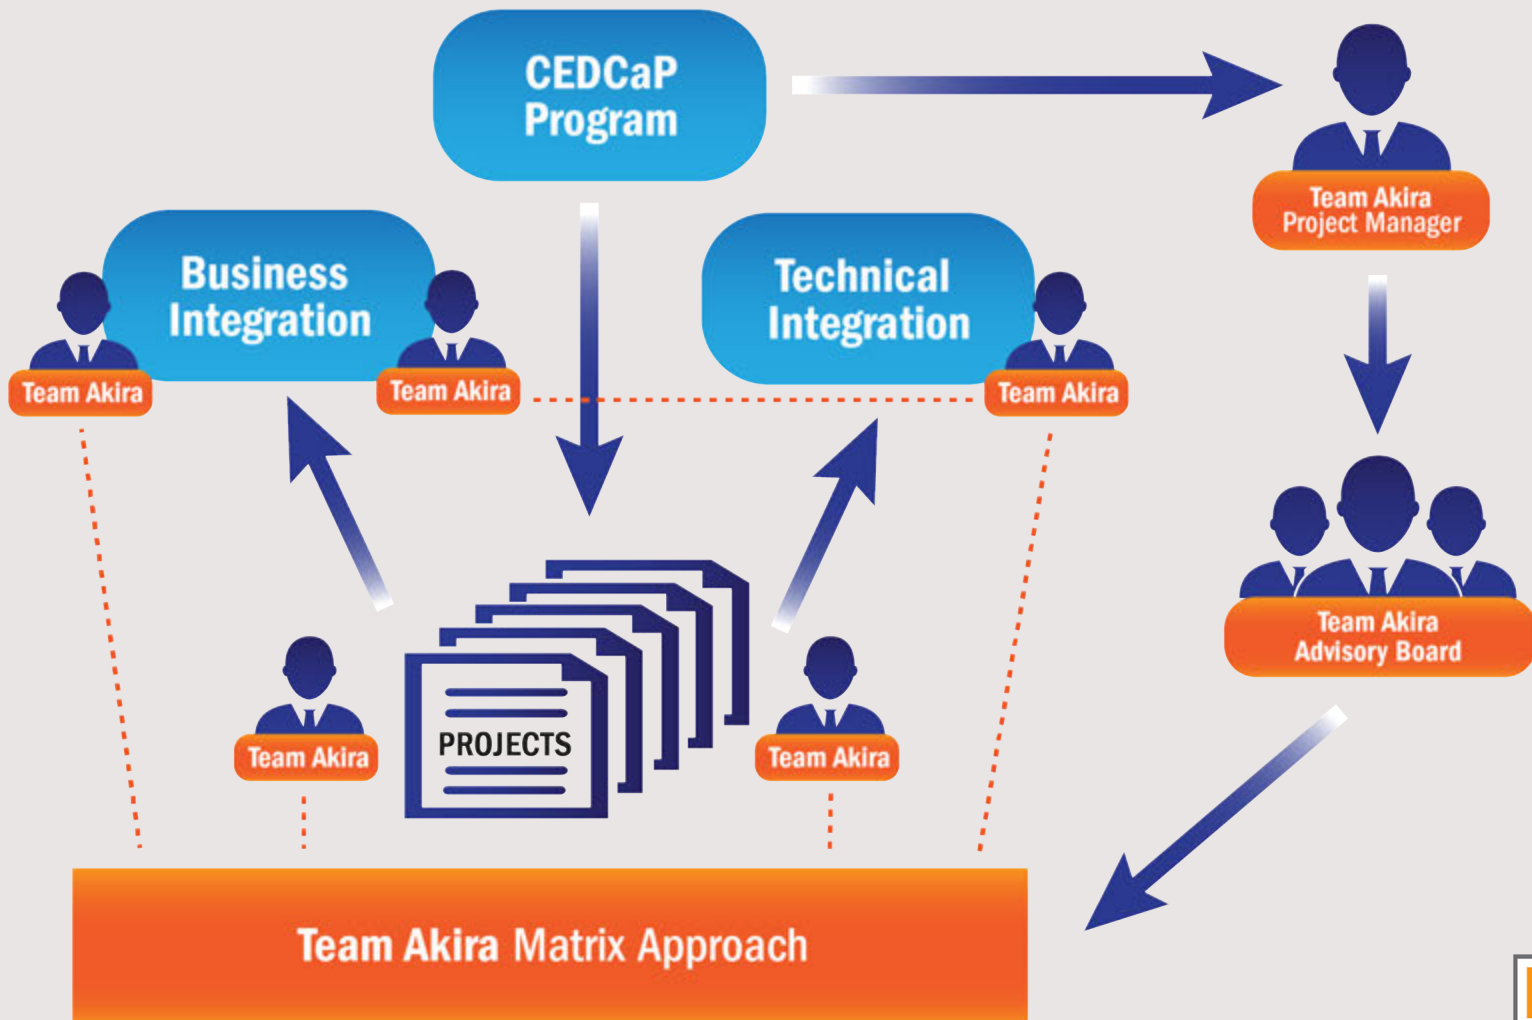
CEDCaP Program

Team Akira Project Manager

Business Integration

Technical Integration

Team Akira

Team Akira

Team Akira

Team Akira Advisory Board

Team Akira

PROJECTS

Team Akira

Team Akira Matrix Approach